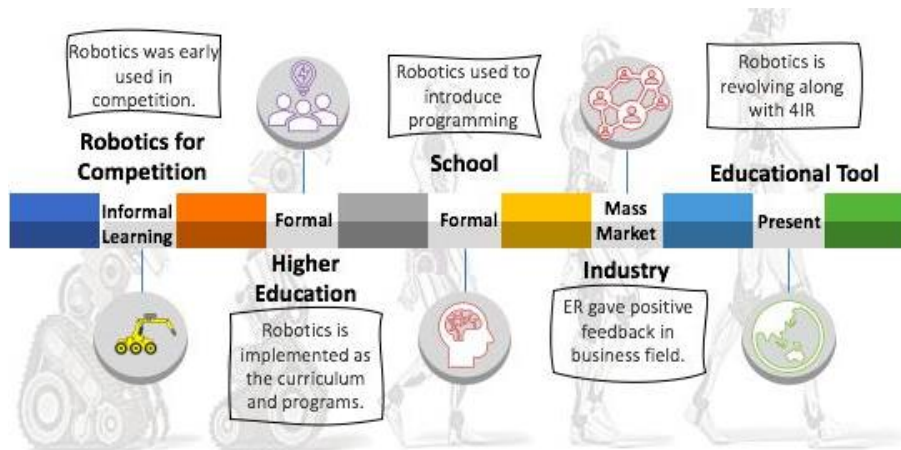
Robotics was early used in competition.

Robotics for Competition

Robotics used to introduce programming

School

Robotics is revolving along with 4IR

Educational Tool

Informal Learning

Formal

Formal

Mass Market

Present

Higher Education

Robotics is implemented as the curriculum and programs.

Industry

ER gave positive feedback in business field.